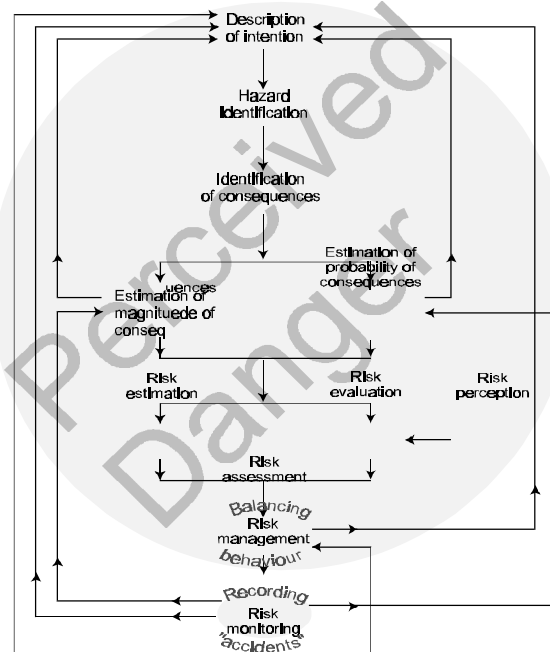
Description of intention

Hazard Identification

Identification of consequences

Estimation of probability of consequences

uences
Estimation of magnituede of conseq

Risk estimation

Risk evaluation

Risk perception

Risk assessment

Balancing
Risk management
behaviour

Recording
Risk monitoring
"accidents"

Perceived Danger